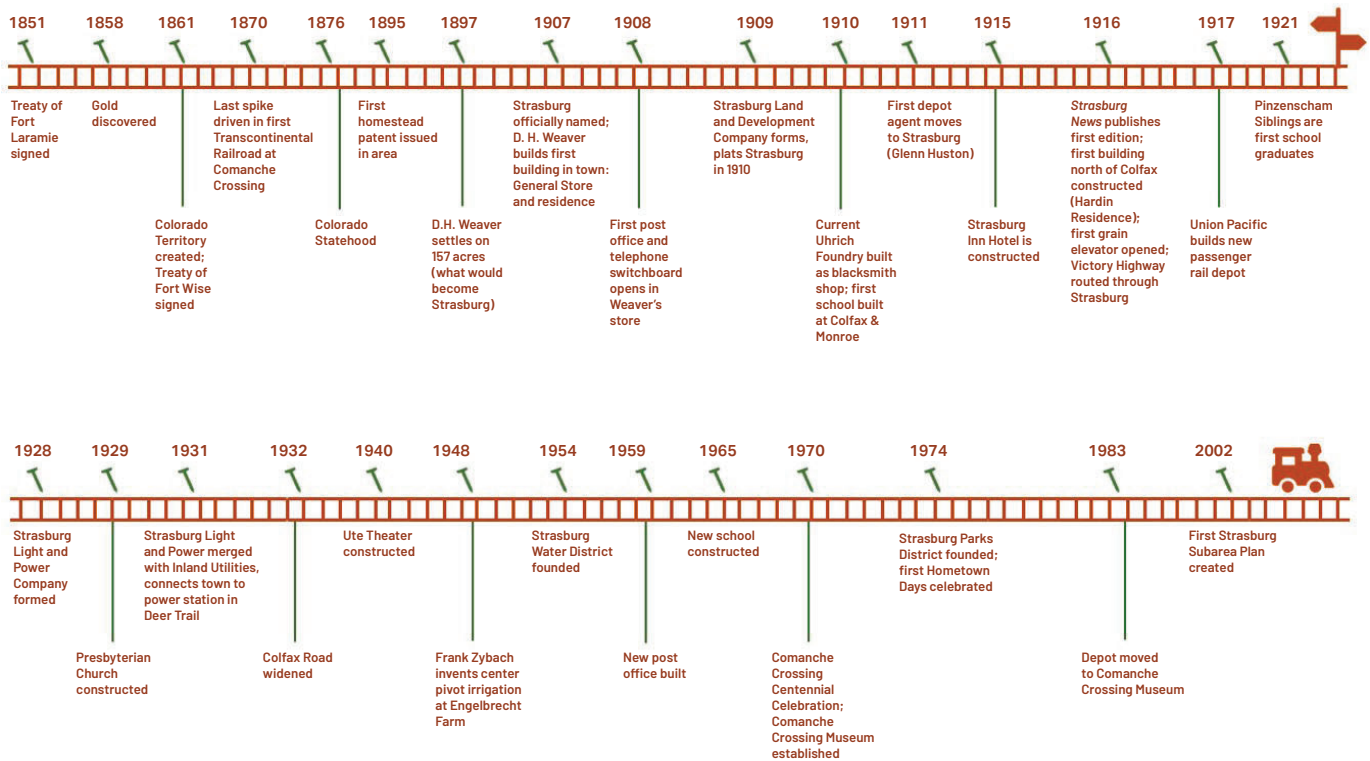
1851
Treaty of Fort Laramie signed

1858
Gold discovered

1861
Colorado Territory created; Treaty of Fort Wise signed

1870
Last spike driven in first Transcontinental Railroad at Comanche Crossing

1876
Colorado Statehood

1895
First homestead patent issued in area

1897
D.H. Weaver settles on 157 acres (what would become Strasburg)

1907
Strasburg officially named; D. H. Weaver builds first building in town: General Store and residence

1908
First post office and telephone switchboard opens in Weaver's store

1909
Strasburg Land and Development Company forms, plats Strasburg in 1910

1910
Current Uhrich Foundry built as blacksmith shop; first school built at Colfax & Monroe

1911
First depot agent moves to Strasburg (Glenn Huston)

1915
Strasburg Inn Hotel is constructed

1916
Strasburg News publishes first edition; first building north of Colfax constructed (Hardin Residence); first grain elevator opened; Victory Highway routed through Strasburg

1917
Union Pacific builds new passenger rail depot

1921
Pinzenscham Siblings are first school graduates

1928
Strasburg Light and Power Company formed

1929
Presbyterian Church constructed

1931
Strasburg Light and Power merged with Inland Utilities, connects town to power station in Deer Trail

1932
Colfax Road widened

1940
Ute Theater constructed

1948
Frank Zybach invents center pivot irrigation at Engelbrecht Farm

1954
Strasburg Water District founded

1959
New post office built

1965
New school constructed

1970
Comanche Crossing Centennial Celebration; Comanche Crossing Museum established

1974
Strasburg Parks District founded; first Hometown Days celebrated

1983
Depot moved to Comanche Crossing Museum

2002
First Strasburg Subarea Plan created